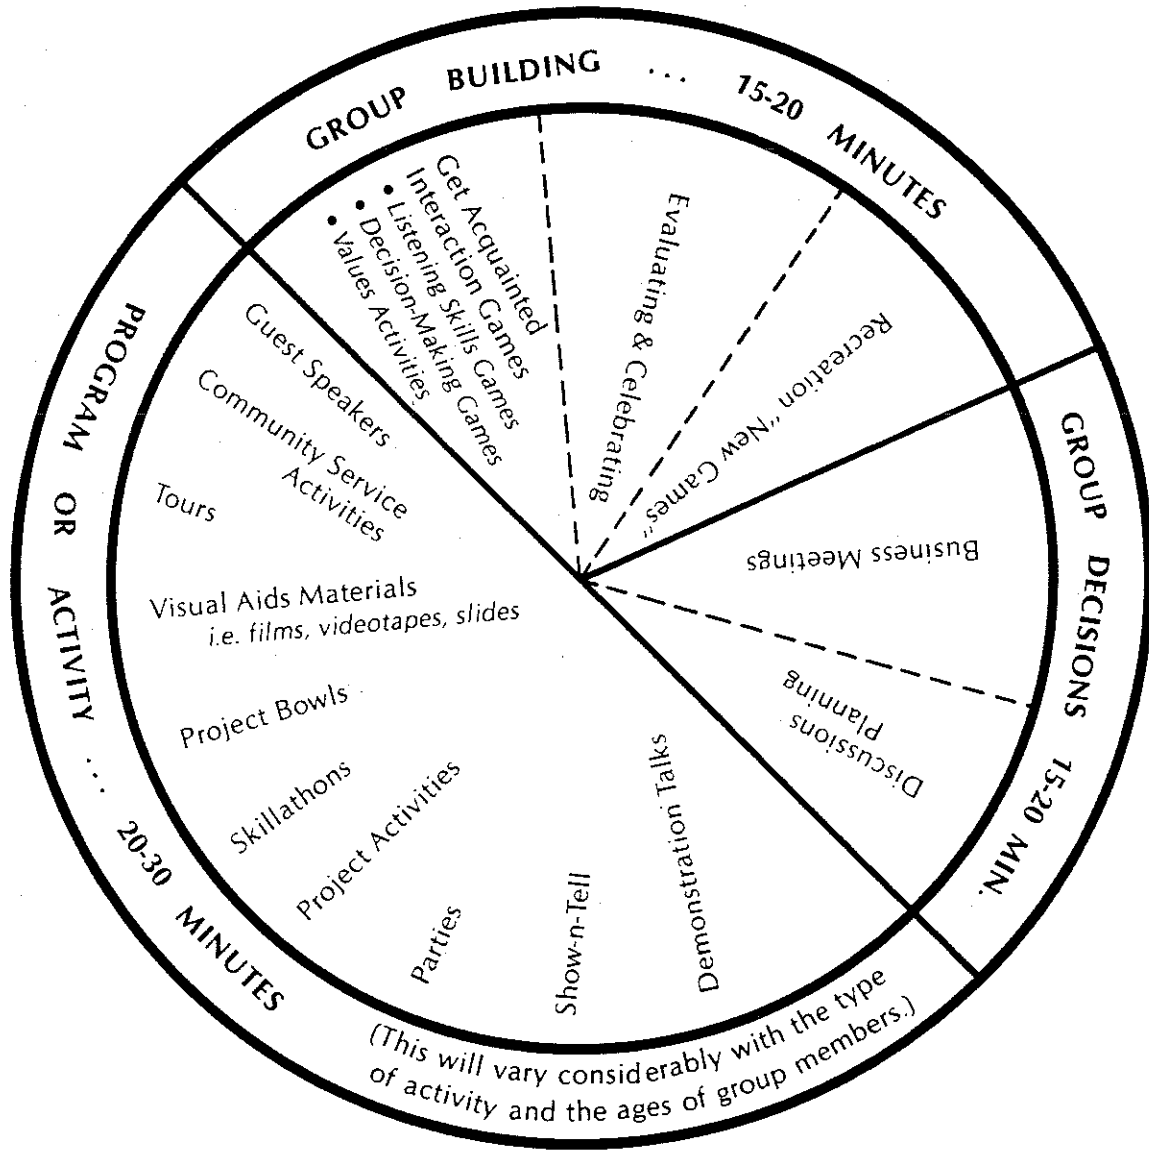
GROUP BUILDING . . . 15-20 MINUTES

Get Acquainted
Interaction Games
• Listening Skills Games
• Decision-Making Games
• Values Activities

Evaluating & Celebrating

Recreation "New Games"

GROUP DECISIONS 15-20 MIN.

Business Meetings

Discussions
Planning

PROGRAM OR ACTIVITY . . . 20-30 MINUTES

Guest Speakers

Community Service Activities

Tours

Visual Aids Materials
i.e. films, videotapes, slides

Project Bowls

Skillathons

Project Activities

Parties

Show-n-Tell

Demonstration Talks

(This will vary considerably with the type of activity and the ages of group members.)